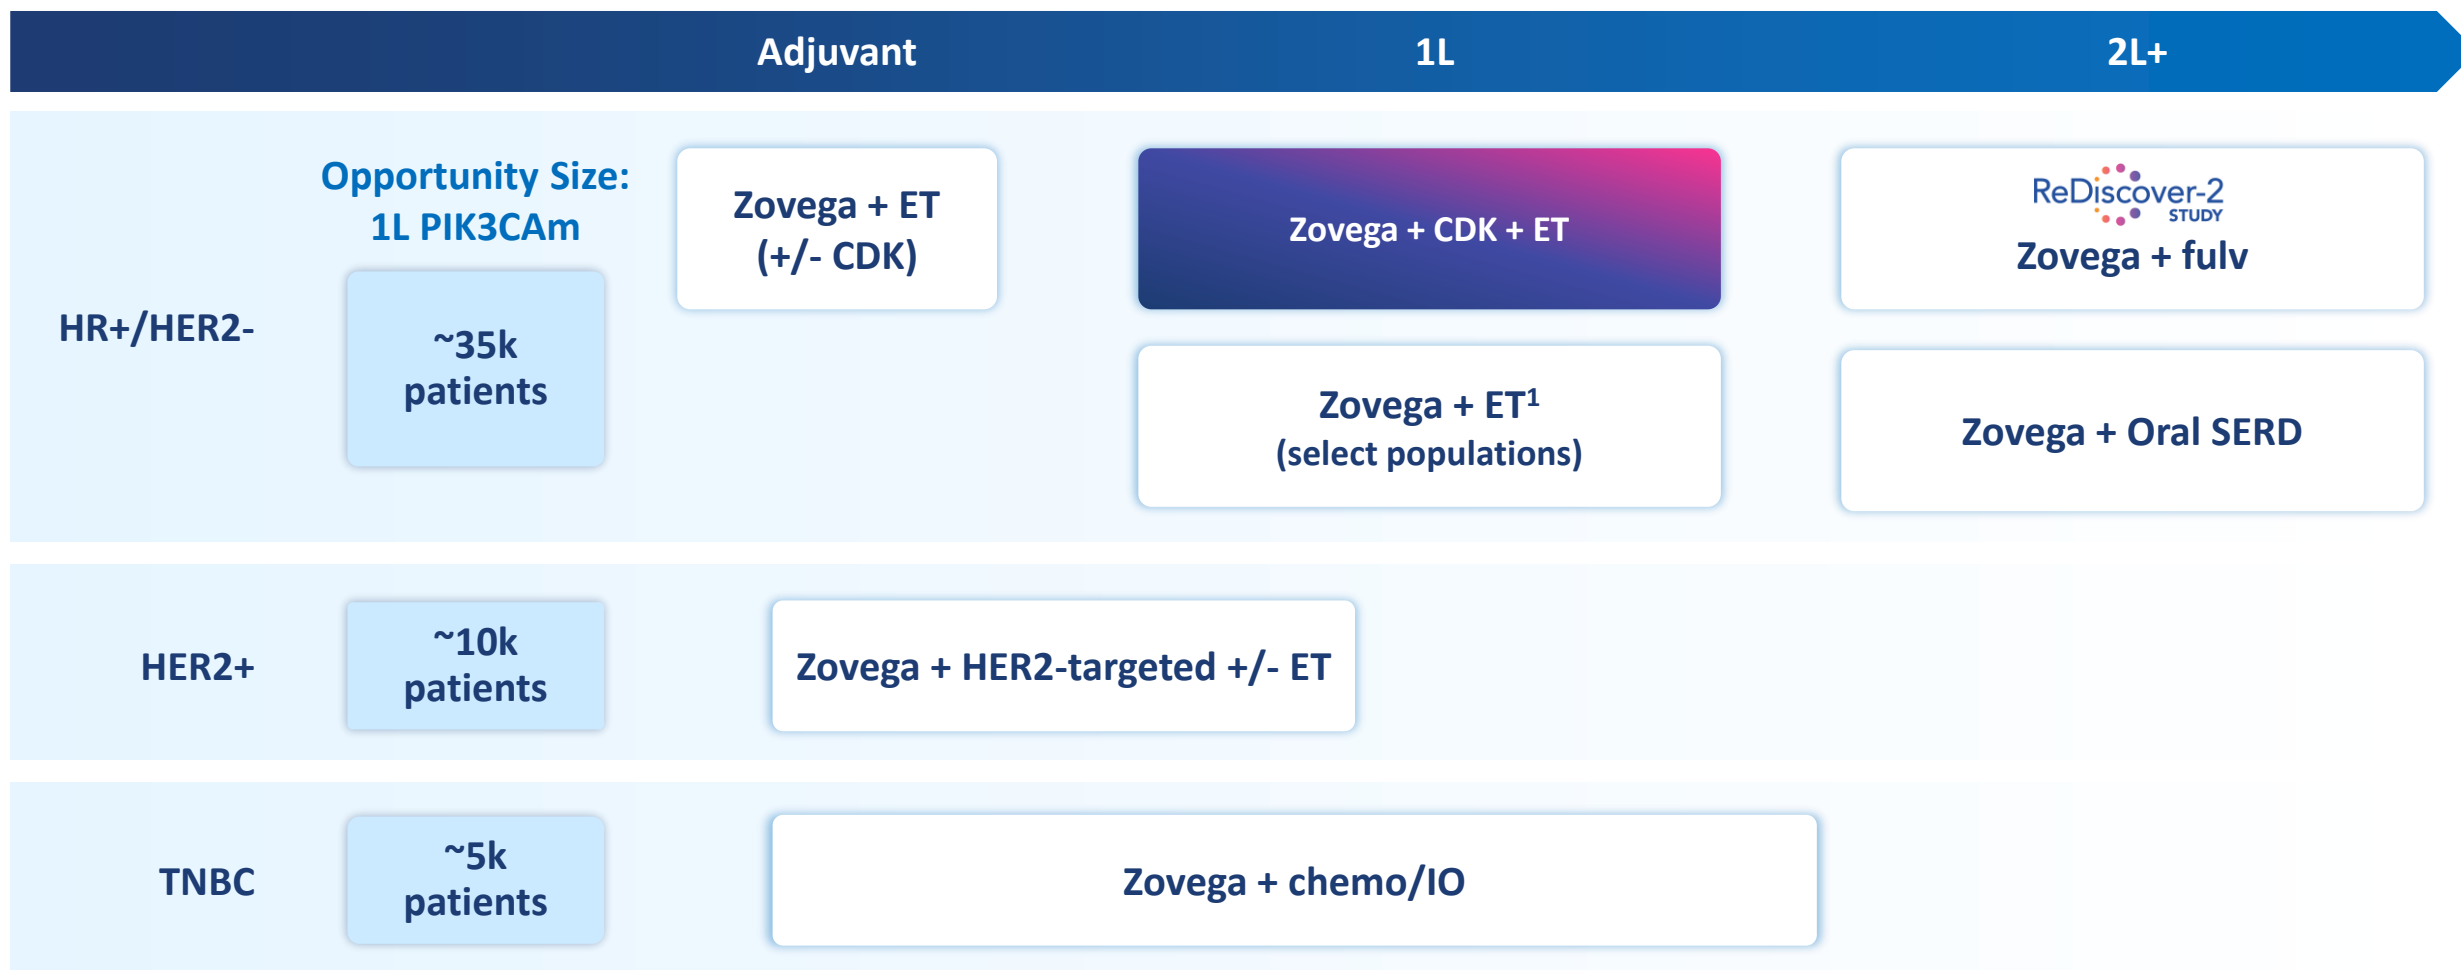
Adjuvant 1L 2L+

Opportunity Size: 1L PIK3CAm

HR+/HER2-

~35k patients

Zovega + ET (+/- CDK)

Zovega + CDK + ET

ReDiscover-2 STUDY
Zovega + fulv

Zovega + ET$^1$ (select populations)

Zovega + Oral SERD

HER2+

~10k patients

Zovega + HER2-targeted +/- ET

TNBC

~5k patients

Zovega + chemo/IO